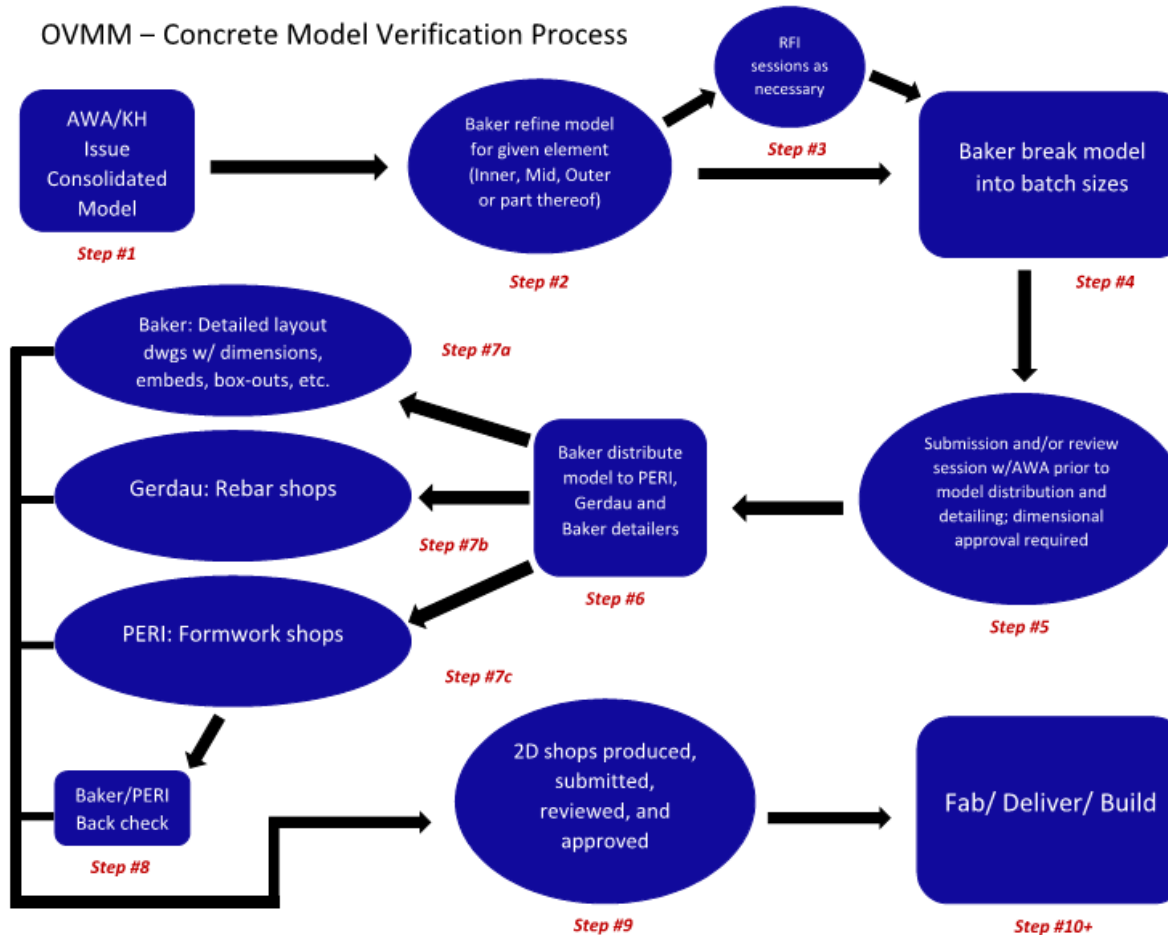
OVMM – Concrete Model Verification Process

AWA/KH Issue Consolidated Model

Step #1

Baker refine model for given element (Inner, Mid, Outer or part thereof)

Step #2

RFI sessions as necessary

Step #3

Baker break model into batch sizes

Step #4

Submission and/or review session w/AWA prior to model distribution and detailing; dimensional approval required

Step #5

Baker distribute model to PERI, Gerdau and Baker detailers

Step #6

Baker: Detailed layout dwgs w/ dimensions, embeds, box-outs, etc.

Step #7a

Gerdau: Rebar shops

Step #7b

PERI: Formwork shops

Step #7c

Baker/PERI Back check

Step #8

2D shops produced, submitted, reviewed, and approved

Step #9

Fab/ Deliver/ Build

Step #10+